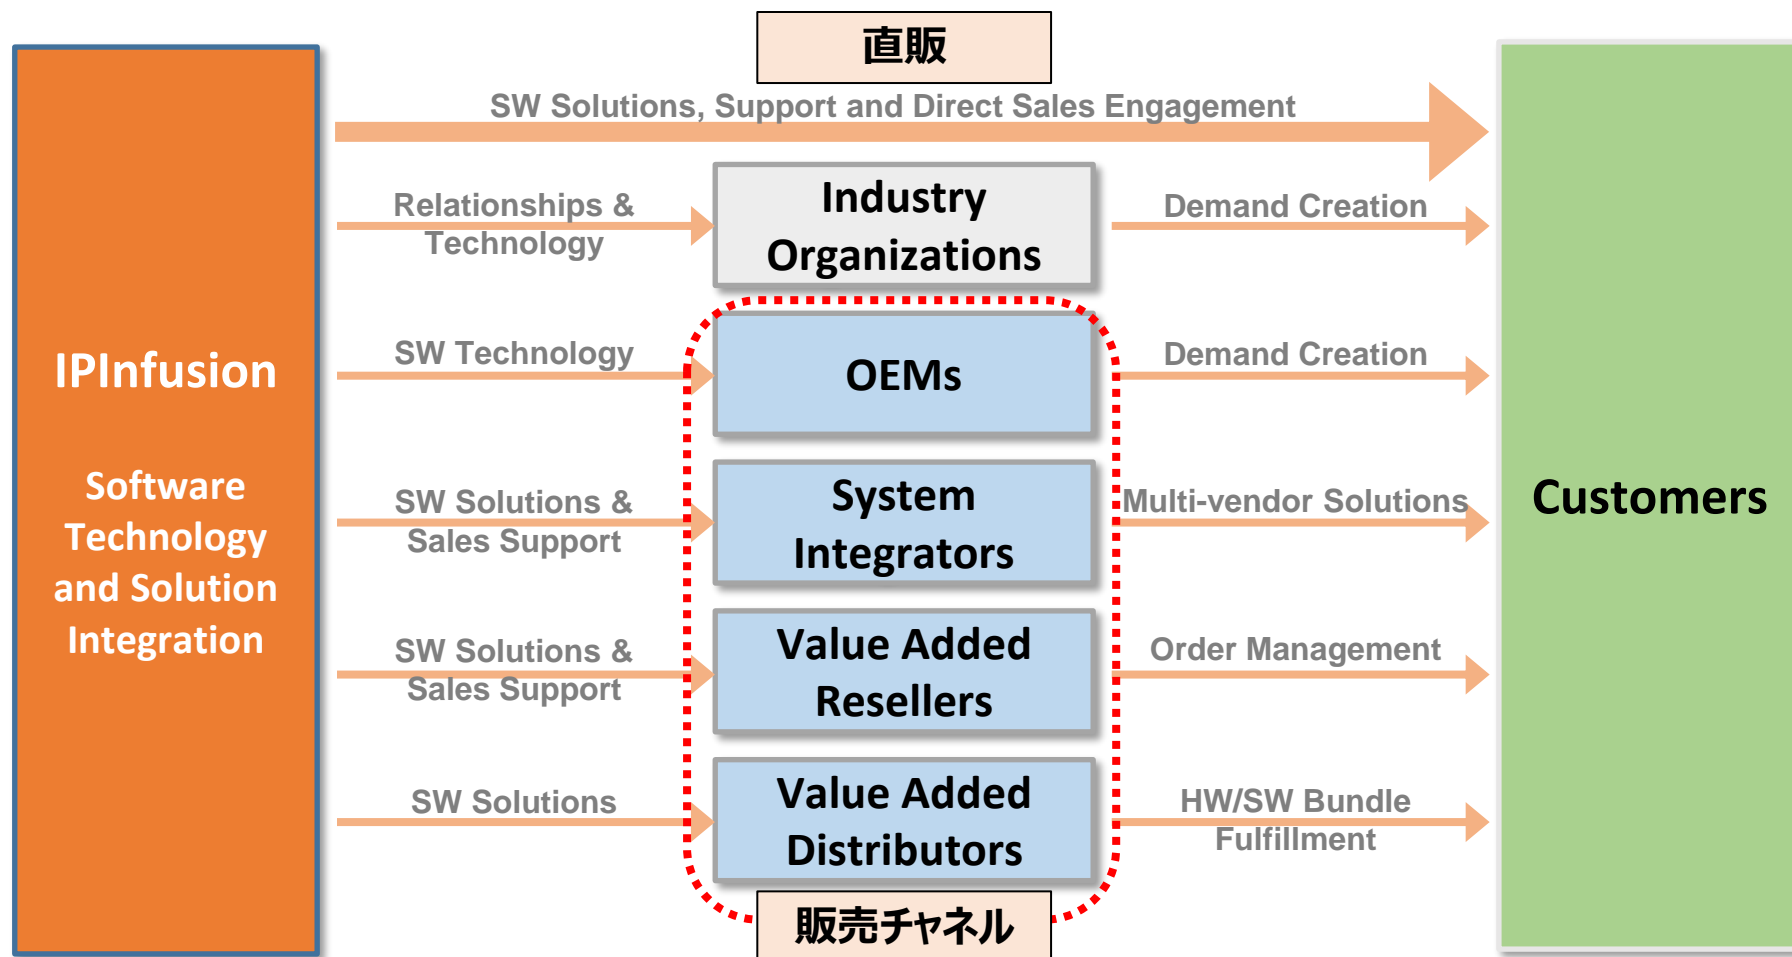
直販

SW Solutions, Support and Direct Sales Engagement

IPInfusion

Software Technology and Solution Integration

Relationships & Technology

Industry Organizations

Demand Creation

SW Technology

OEMs

Demand Creation

SW Solutions & Sales Support

System Integrators

Multi-vendor Solutions

SW Solutions & Sales Support

Value Added Resellers

Order Management

SW Solutions

Value Added Distributors

HW/SW Bundle Fulfillment

販売チャネル

Customers